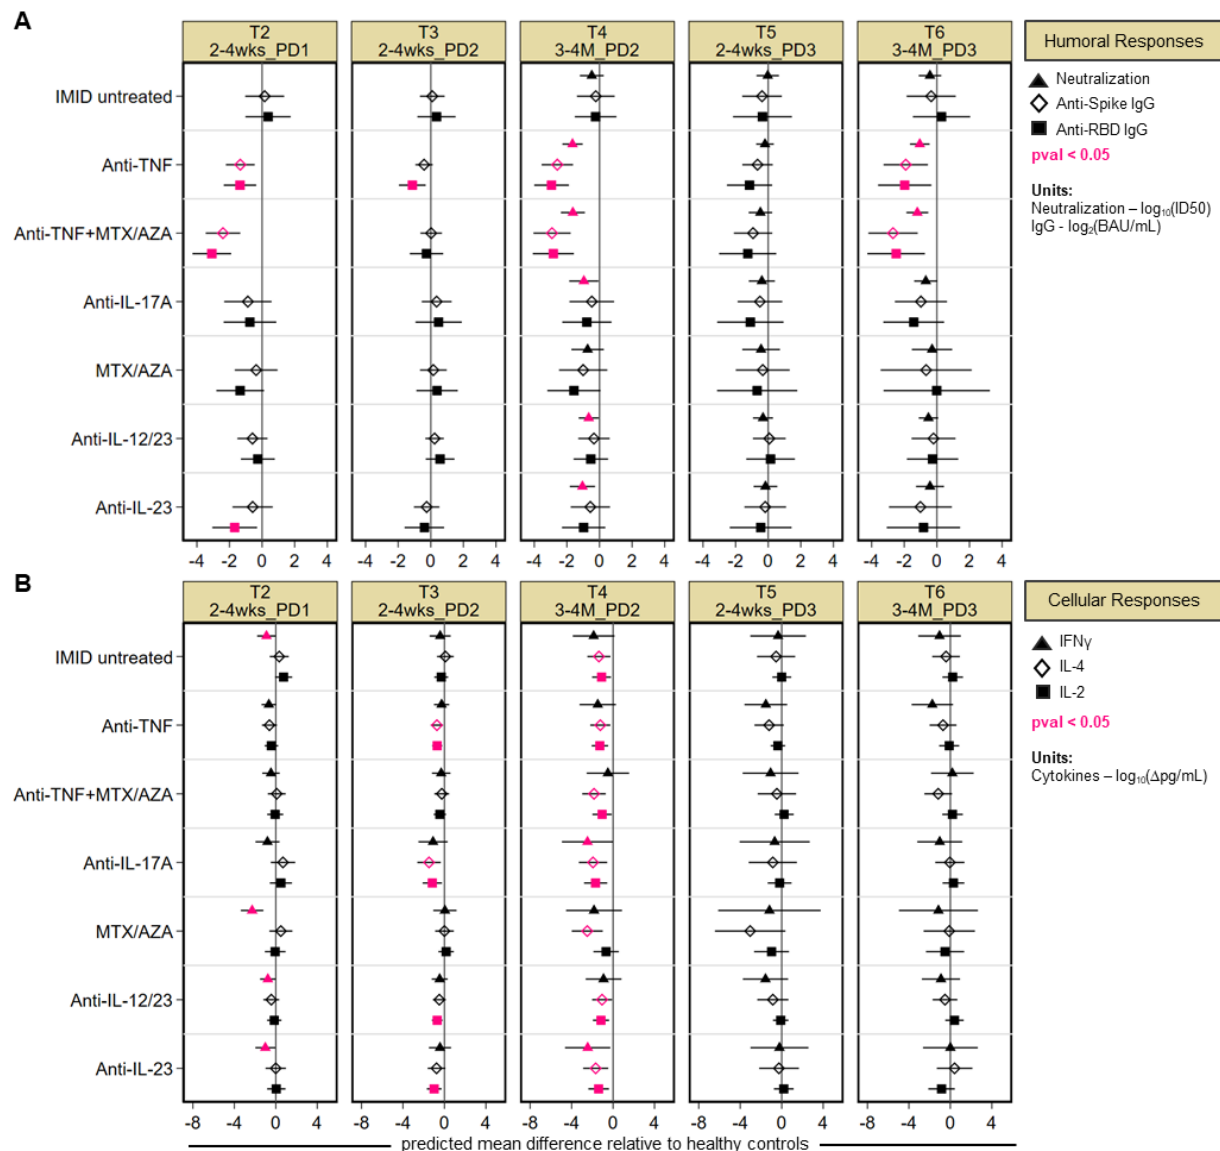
A

T2
2-4wks_PD1

T3
2-4wks_PD2

T4
3-4M_PD2

T5
2-4wks_PD3

T6
3-4M_PD3

Humoral Responses

IMID untreated
Anti-TNF
Anti-TNF+MTX/AZA
Anti-IL-17A
MTX/AZA
Anti-IL-12/23
Anti-IL-23

-4 -2 0 2 4
-4 -2 0 2 4
-4 -2 0 2 4
-4 -2 0 2 4
-4 -2 0 2 4

Neutralization
Anti-Spike IgG
Anti-RBD IgG
pval < 0.05

Units:
Neutralization – $\log_{10}$(ID50)
IgG - $\log_2$(BAU/mL)

B

T2
2-4wks_PD1

T3
2-4wks_PD2

T4
3-4M_PD2

T5
2-4wks_PD3

T6
3-4M_PD3

Cellular Responses

IMID untreated
Anti-TNF
Anti-TNF+MTX/AZA
Anti-IL-17A
MTX/AZA
Anti-IL-12/23
Anti-IL-23

-8 -4 0 4
-8 -4 0 4
-8 -4 0 4
-8 -4 0 4
-8 -4 0 4

IFNγ
IL-4
IL-2
pval < 0.05

Units:
Cytokines – $\log_{10}$(Δpg/mL)

predicted mean difference relative to healthy controls